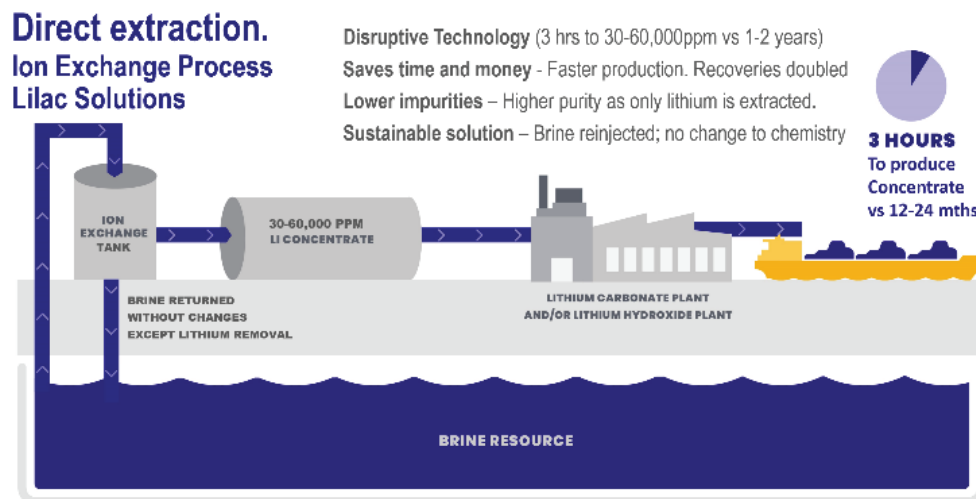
Direct extraction.
Ion Exchange Process
Lilac Solutions

**Disruptive Technology** (3 hrs to 30-60,000ppm vs 1-2 years)
**Saves time and money** - Faster production. Recoveries doubled
**Lower impurities** – Higher purity as only lithium is extracted.
**Sustainable solution** – Brine reinjected; no change to chemistry

3 HOURS
To produce Concentrate vs 12-24 mths

ION EXCHANGE TANK

30-60,000 PPM LI CONCENTRATE

BRINE RETURNED WITHOUT CHANGES EXCEPT LITHIUM REMOVAL

LITHIUM CARBONATE PLANT AND/OR LITHIUM HYDROXIDE PLANT

BRINE RESOURCE